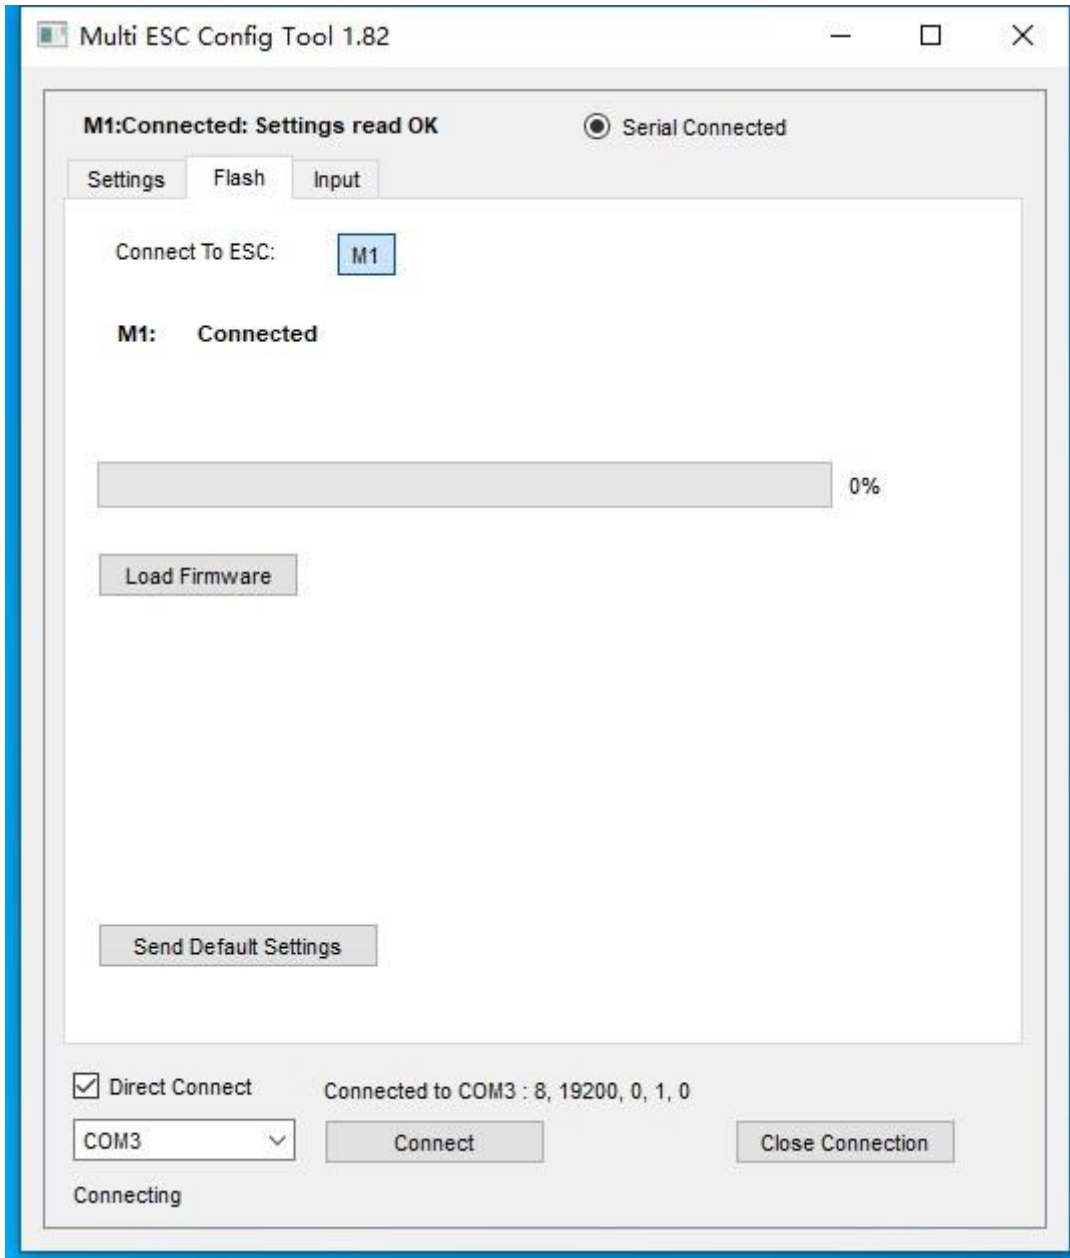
Multi ESC Config Tool 1.82

M1:Connected: Settings read OK

Serial Connected

Settings
Flash
Input

Connect To ESC:
M1

M1: Connected

0%

Load Firmware

Send Default Settings

Direct Connect
Connected to COM3 : 8, 19200, 0, 1, 0

COM3
Connect
Close Connection

Connecting